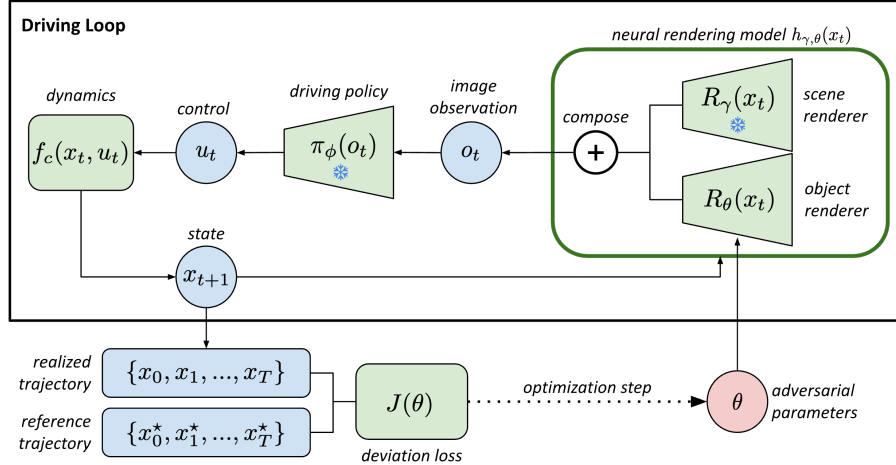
Driving Loop

neural rendering model $h_{\gamma,\theta}(x_t)$

dynamics

$f_c(x_t, u_t)$

control

$u_t$

driving policy

$\pi_\phi(o_t)$

image observation

$o_t$

compose

$+$

$R_\gamma(x_t)$

scene renderer

$R_\theta(x_t)$

object renderer

state

$x_{t+1}$

realized trajectory

$\{x_0, x_1, ..., x_T\}$

reference trajectory

$\{x_0^\star, x_1^\star, ..., x_T^\star\}$

$J(\theta)$

deviation loss

optimization step

$\theta$

adversarial parameters